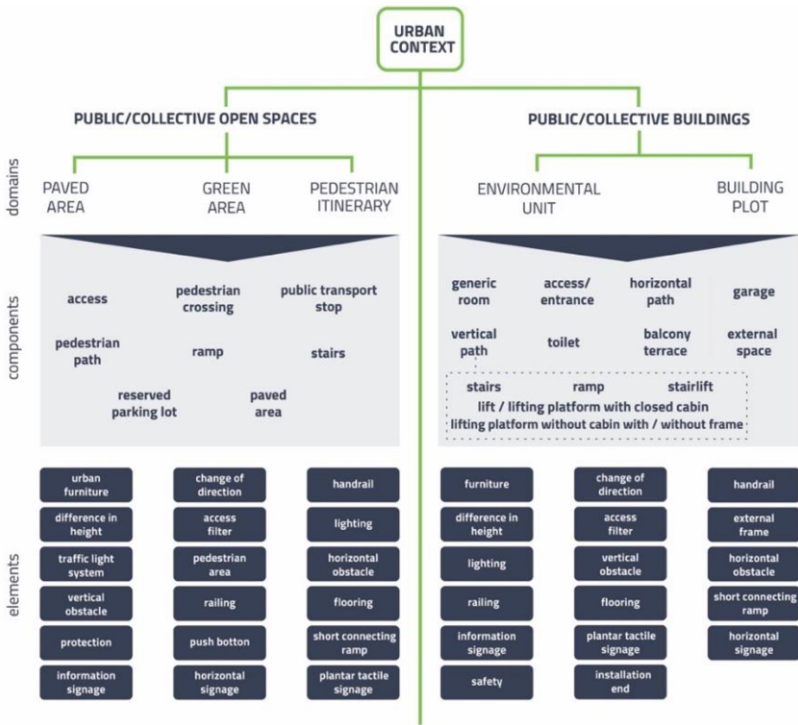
URBAN CONTEXT

PUBLIC/COLLECTIVE OPEN SPACES

PUBLIC/COLLECTIVE BUILDINGS

domains

PAVED AREA

GREEN AREA

PEDESTRIAN ITINERARY

ENVIRONMENTAL UNIT

BUILDING PLOT

components

access

pedestrian crossing

public transport stop

pedestrian path

ramp

stairs

reserved parking lot

paved area

generic room

access/ entrance

horizontal path

garage

vertical path

toilet

balcony terrace

external space

stairs

ramp

stairlift

lift / lifting platform with closed cabin

lifting platform without cabin with / without frame

elements

urban furniture

change of direction

handrail

difference in height

access filter

lighting

traffic light system

pedestrian area

horizontal obstacle

vertical obstacle

railing

flooring

protection

push botton

short connecting ramp

information signage

horizontal signage

plantar tactile signage

furniture

change of direction

handrail

difference in height

access filter

external frame

lighting

vertical obstacle

horizontal obstacle

railing

flooring

short connecting ramp

information signage

plantar tactile signage

horizontal signage

safety

installation end